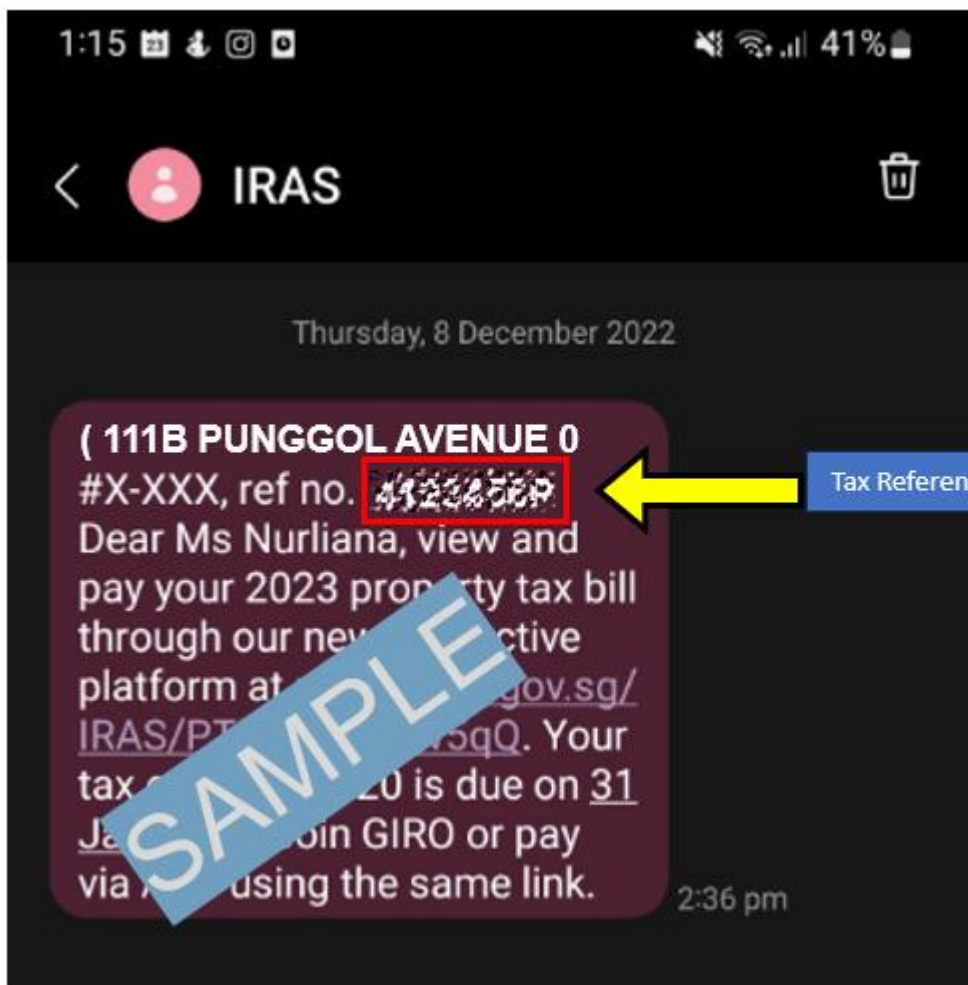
1:15 41%

IRAS

Thursday, 8 December 2022

( 111B PUNGGOL AVENUE 0 #X-XXX, ref no. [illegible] Dear Ms Nurliana, view and pay your 2023 prop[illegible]rty tax bill through our ne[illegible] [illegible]ctive platform at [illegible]gov.sg/ IRAS/PT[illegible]5qQ. Your tax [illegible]20 is due on 31 Ja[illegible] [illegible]oin GIRO or pay via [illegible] using the same link.

2:36 pm

SAMPLE

Tax Referen